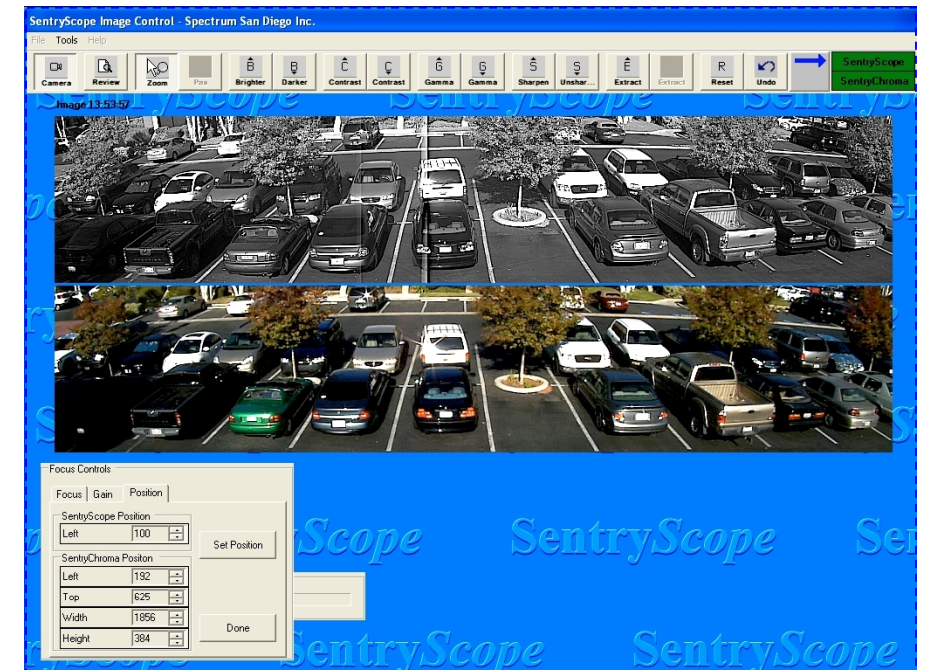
SentryScope Image Control - Spectrum San Diego Inc.

File Tools Help

Camera Review Zoom Pan Brighter Darker Contrast Contrast Gamma Gamma Sharpen Unshar... Extract Extract Reset Undo

SentryScope
SentryChroma

Image 13:53:57

SentryScope SentryScope SentryScope

Focus Controls

Focus Gain Position

SentryScope Position

Left 100

Set Position

SentryChroma Positon

Left 192
Top 625
Width 1856
Height 384

Done

SentryScope SentryScope SentryScope SentryScope